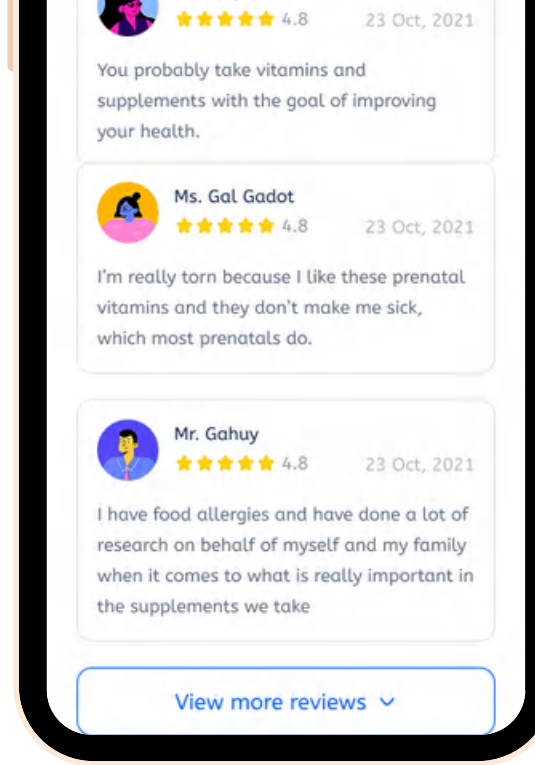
4.8 23 Oct, 2021

You probably take vitamins and supplements with the goal of improving your health.

Ms. Gal Gadot
4.8 23 Oct, 2021

I'm really torn because I like these prenatal vitamins and they don't make me sick, which most prenatals do.

Mr. Gahuy
4.8 23 Oct, 2021

I have food allergies and have done a lot of research on behalf of myself and my family when it comes to what is really important in the supplements we take

View more reviews